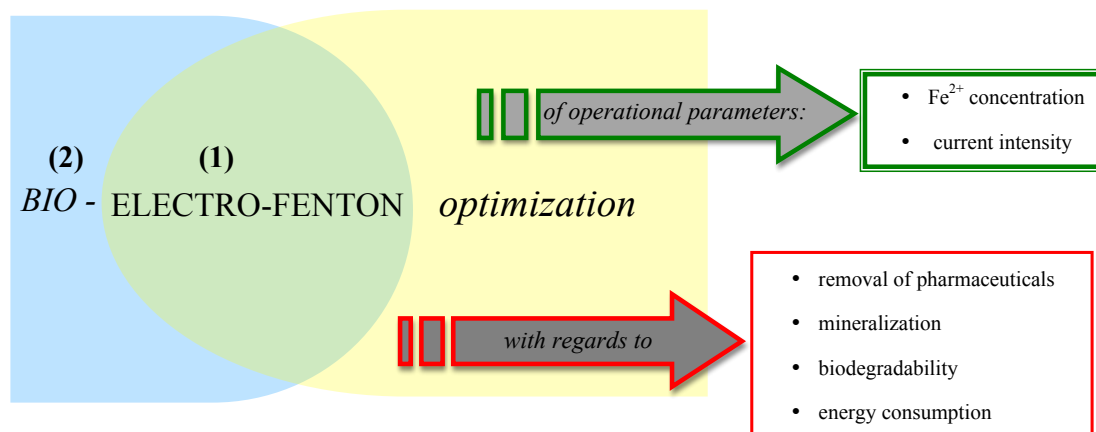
(2)
*BIO* -

(1)
ELECTRO-FENTON

*optimization*

*of operational parameters:*

- $Fe^{2+}$ concentration
- current intensity

*with regards to*

- removal of pharmaceuticals
- mineralization
- biodegradability
- energy consumption